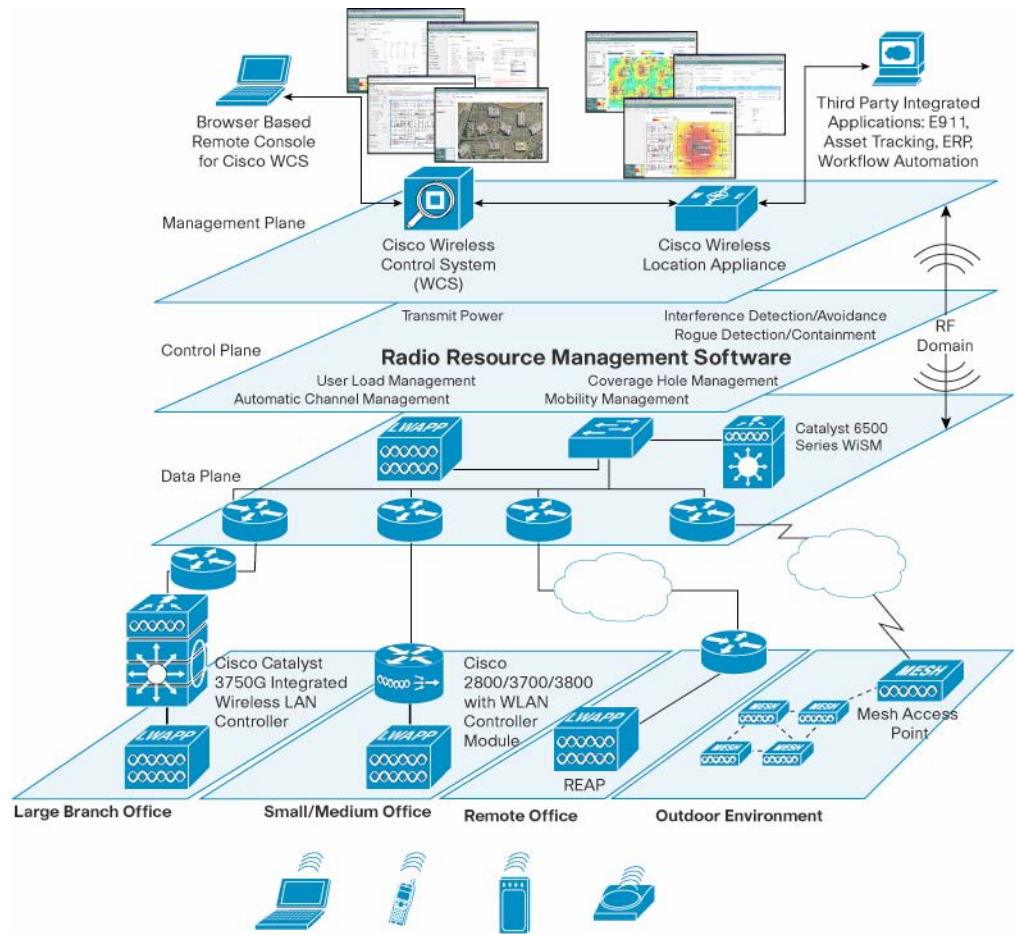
Browser Based Remote Console for Cisco WCS

Third Party Integrated Applications: E911, Asset Tracking, ERP, Workflow Automation

Management Plane

Cisco Wireless Control System (WCS)

Cisco Wireless Location Appliance

Control Plane

Transmit Power

Interference Detection/Avoidance
Rogue Detection/Containment

RF Domain

Radio Resource Management Software

User Load Management
Automatic Channel Management

Coverage Hole Management
Mobility Management

LWAPP

Catalyst 6500 Series WiSM

Data Plane

Cisco Catalyst 3750G Integrated Wireless LAN Controller

Cisco 2800/3700/3800 with WLAN Controller Module

LWAPP

LWAPP

LWAPP

REAP

MESH

MESH

MESH

MESH

MESH

Mesh Access Point

Large Branch Office

Small/Medium Office

Remote Office

Outdoor Environment